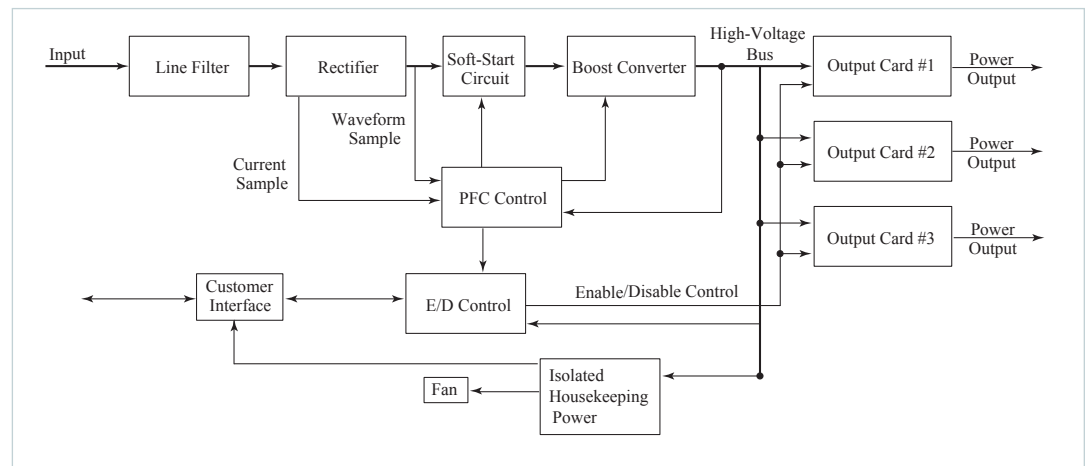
Input

Line Filter

Rectifier

Soft-Start Circuit

Boost Converter

High-Voltage Bus

Output Card #1

Power Output

Waveform Sample

Current Sample

PFC Control

Output Card #2

Power Output

Output Card #3

Power Output

Customer Interface

E/D Control

Enable/Disable Control

Fan

Isolated Housekeeping Power